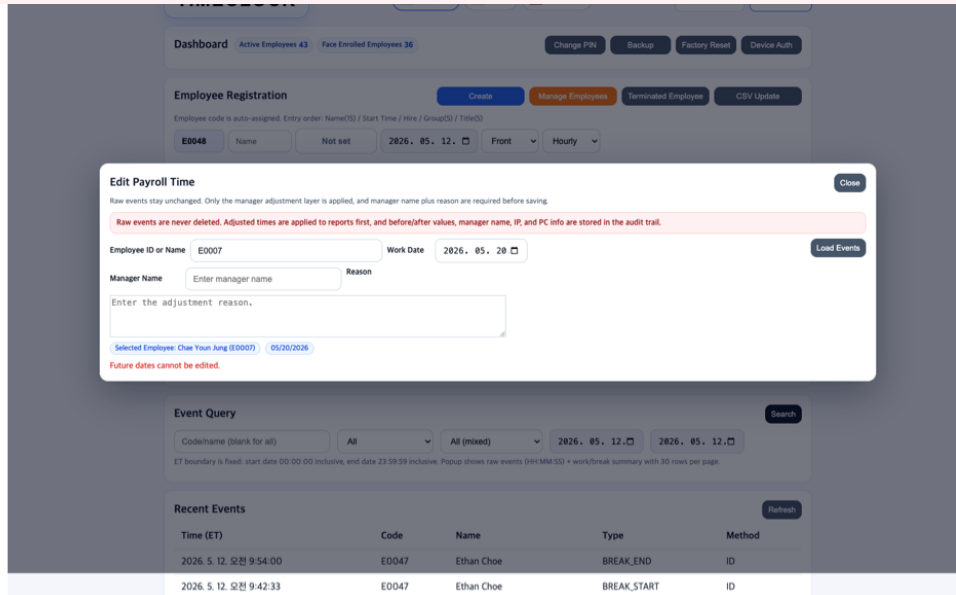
Dashboard Active Employees 43 Face Enrolled Employees 36

Change PIN Backup Factory Reset Device Auth

Employee Registration

Create Manage Employees Terminated Employee CSV Update

Employee code is auto-assigned. Entry order: Name(IS) / Start Time / Hire / Group(S) / Title(S)

E0048 Name Not set 2026. 05. 12. Front Hourly

Edit Payroll Time

Close

Raw events stay unchanged. Only the manager adjustment layer is applied, and manager name plus reason are required before saving.

Raw events are never deleted. Adjusted times are applied to reports first, and before/after values, manager name, IP, and PC info are stored in the audit trail.

Employee ID or Name E0007 Work Date 2026. 05. 20

Load Events

Manager Name Enter manager name Reason

Enter the adjustment reason.

Selected Employee: Chae Youn Jung (E0007) 05/20/2026

Future dates cannot be edited.

Event Query

Search

Code/name (blank for all) All All (mixed) 2026. 05. 12. 2026. 05. 12.

ET boundary is fixed: start date 00:00:00 inclusive, end date 23:59:59 inclusive. Popup shows raw events (HH:MM:SS) + work/break summary with 30 rows per page.

Recent Events

Refresh

| Time (ET) | Code | Name | Type | Method |
|---|---|---|---|---|
| 2026. 5. 12. 오전 9:54:00 | E0047 | Ethan Choe | BREAK_END | ID |
| 2026. 5. 12. 오전 9:42:33 | E0047 | Ethan Choe | BREAK_START | ID |